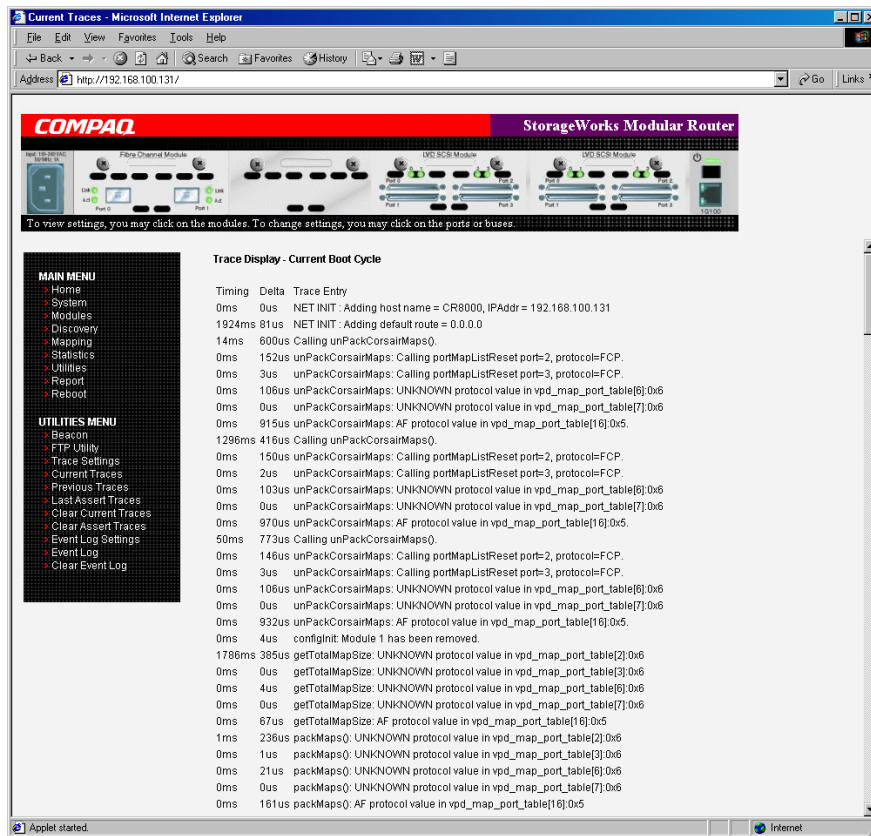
Current Traces - Microsoft Internet Explorer

File Edit View Favorites Tools Help

Back Search Favorites History

Address http://192.168.100.131/ Go Links

COMPAQ StorageWorks Modular Router

Fibre Channel Module LVD SCSI Module LVD SCSI Module

Link Act Port 0 Link Act Port 0 Port 2 Port 1 Port 3 Port 0 Port 2 Port 1 Port 3 10/100

To view settings, you may click on the modules. To change settings, you may click on the ports or buses.

MAIN MENU
Home
System
Modules
Discovery
Mapping
Statistics
Utilities
Report
Reboot

UTILITIES MENU
Beacon
FTP Utility
Trace Settings
Current Traces
Previous Traces
Last Assert Traces
Clear Current Traces
Clear Assert Traces
Event Log Settings
Event Log
Clear Event Log

Trace Display - Current Boot Cycle

| Timing | Delta | Trace Entry |
|---|---|---|
| 0ms | 0us | NET INIT : Adding host name = CR8000, IPAddr = 192.168.100.131 |
| 1924ms | 81us | NET INIT : Adding default route = 0.0.0.0 |
| 14ms | 600us | Calling unPackCorsairMaps(). |
| 0ms | 152us | unPackCorsairMaps: Calling portMapListReset port=2, protocol=FCP. |
| 0ms | 3us | unPackCorsairMaps: Calling portMapListReset port=3, protocol=FCP. |
| 0ms | 106us | unPackCorsairMaps: UNKNOWN protocol value in vpd_map_port_table[6]:0x6 |
| 0ms | 0us | unPackCorsairMaps: UNKNOWN protocol value in vpd_map_port_table[7]:0x6 |
| 0ms | 915us | unPackCorsairMaps: AF protocol value in vpd_map_port_table[16]:0x5. |
| 1296ms | 416us | Calling unPackCorsairMaps(). |
| 0ms | 150us | unPackCorsairMaps: Calling portMapListReset port=2, protocol=FCP. |
| 0ms | 2us | unPackCorsairMaps: Calling portMapListReset port=3, protocol=FCP. |
| 0ms | 103us | unPackCorsairMaps: UNKNOWN protocol value in vpd_map_port_table[6]:0x6 |
| 0ms | 0us | unPackCorsairMaps: UNKNOWN protocol value in vpd_map_port_table[7]:0x6 |
| 0ms | 970us | unPackCorsairMaps: AF protocol value in vpd_map_port_table[16]:0x5. |
| 50ms | 773us | Calling unPackCorsairMaps(). |
| 0ms | 146us | unPackCorsairMaps: Calling portMapListReset port=2, protocol=FCP. |
| 0ms | 3us | unPackCorsairMaps: Calling portMapListReset port=3, protocol=FCP. |
| 0ms | 106us | unPackCorsairMaps: UNKNOWN protocol value in vpd_map_port_table[6]:0x6 |
| 0ms | 0us | unPackCorsairMaps: UNKNOWN protocol value in vpd_map_port_table[7]:0x6 |
| 0ms | 932us | unPackCorsairMaps: AF protocol value in vpd_map_port_table[16]:0x5. |
| 0ms | 4us | configInit: Module 1 has been removed. |
| 1786ms | 385us | getTotalMapSize: UNKNOWN protocol value in vpd_map_port_table[2]:0x6 |
| 0ms | 0us | getTotalMapSize: UNKNOWN protocol value in vpd_map_port_table[3]:0x6 |
| 0ms | 4us | getTotalMapSize: UNKNOWN protocol value in vpd_map_port_table[6]:0x6 |
| 0ms | 0us | getTotalMapSize: UNKNOWN protocol value in vpd_map_port_table[7]:0x6 |
| 0ms | 67us | getTotalMapSize: AF protocol value in vpd_map_port_table[16]:0x5 |
| 1ms | 236us | packMaps(): UNKNOWN protocol value in vpd_map_port_table[2]:0x6 |
| 0ms | 1us | packMaps(): UNKNOWN protocol value in vpd_map_port_table[3]:0x6 |
| 0ms | 21us | packMaps(): UNKNOWN protocol value in vpd_map_port_table[6]:0x6 |
| 0ms | 0us | packMaps(): UNKNOWN protocol value in vpd_map_port_table[7]:0x6 |
| 0ms | 161us | packMaps(): AF protocol value in vpd_map_port_table[16]:0x5 |

Applet started. Internet